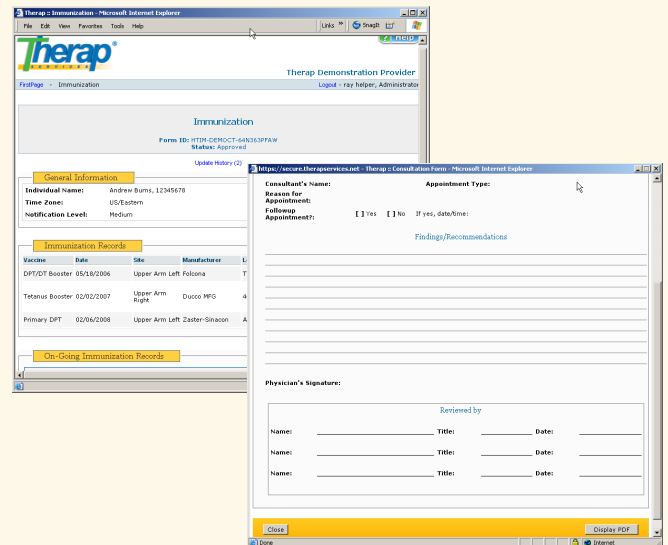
Therap :: Immunization - Microsoft Internet Explorer

File Edit View Favorites Tools Help

Links » SnagIt

Therap

Help

Therap Demonstration Provider

FirstPage - Immunization

Logout - ray helper, Administrator

Immunization

Form ID: HTIM-DEMOCT-64N363PFAW
Status: Approved

Update History (2)

General Information

Individual Name: Andrew Burns, 12345678
Time Zone: US/Eastern
Notification Level: Medium

Immunization Records

| Vaccine | Date | Site | Manufacturer | L |
|---|---|---|---|---|
| DPT/DT Booster | 05/18/2006 | Upper Arm Left | Folcona | T |
| Tetanus Booster | 02/02/2007 | Upper Arm Right | Ducco MFG | 4 |
| Primary DPT | 02/06/2008 | Upper Arm Left | Zaster-Sinacon | A |

On-Going Immunization Records

https://secure.therapservices.net - Therap :: Consultation Form - Microsoft Internet Explorer

Consultant's Name:
Appointment Type:
Reason for Appointment:
Followup Appointment?: [ ] Yes [ ] No If yes, date/time:

Findings/Recommendations

Physician's Signature:

Reviewed by

Name: Title: Date:
Name: Title: Date:
Name: Title: Date:

Close

Display PDF

Done

Internet